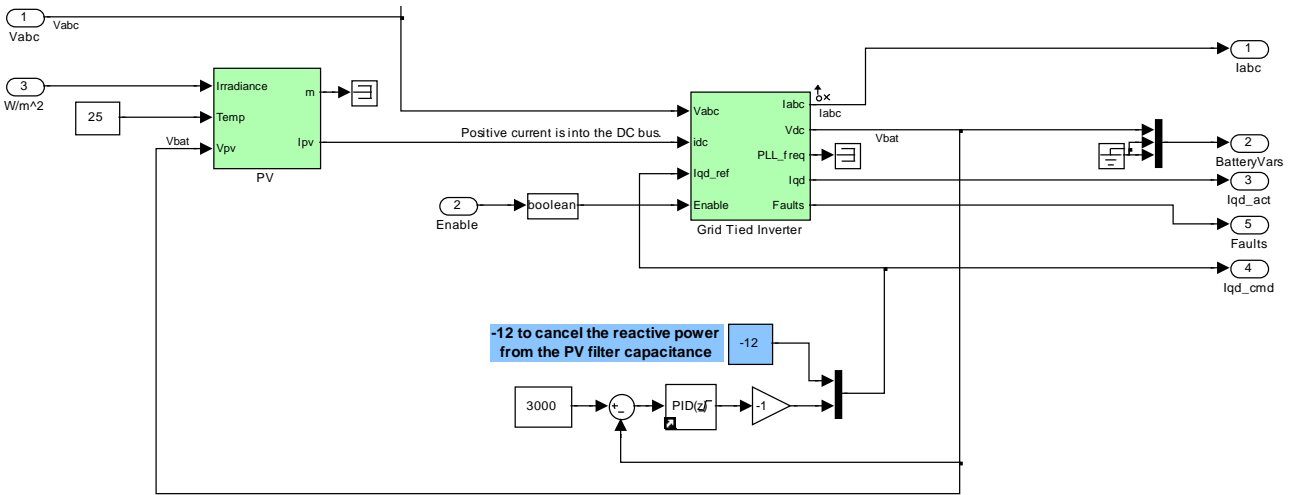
1
Vabc
Vabc

3
W/m^2

25

Irradiance
Temp
Vpv
m
Ipv
PV

Vbat

Positive current is into the DC bus.

Vabc
idc
Iqd_ref
Enable
Iabc
Vdc
PLL_freq
Iqd
Faults
Grid Tied Inverter

Iabc

Vbat

2
Enable

boolean

1
Iabc

2
BatteryVars

3
Iqd_act

5
Faults

4
Iqd_cmd

-12 to cancel the reactive power from the PV filter capacitance

-12

3000

+
-

PID(z)

-1